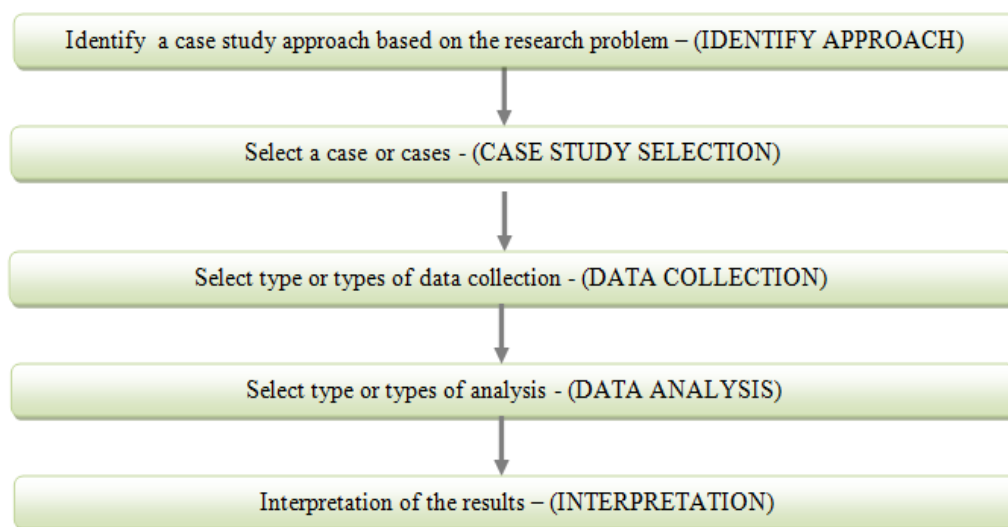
Identify a case study approach based on the research problem – (IDENTIFY APPROACH)

Select a case or cases - (CASE STUDY SELECTION)

Select type or types of data collection - (DATA COLLECTION)

Select type or types of analysis - (DATA ANALYSIS)

Interpretation of the results – (INTERPRETATION)